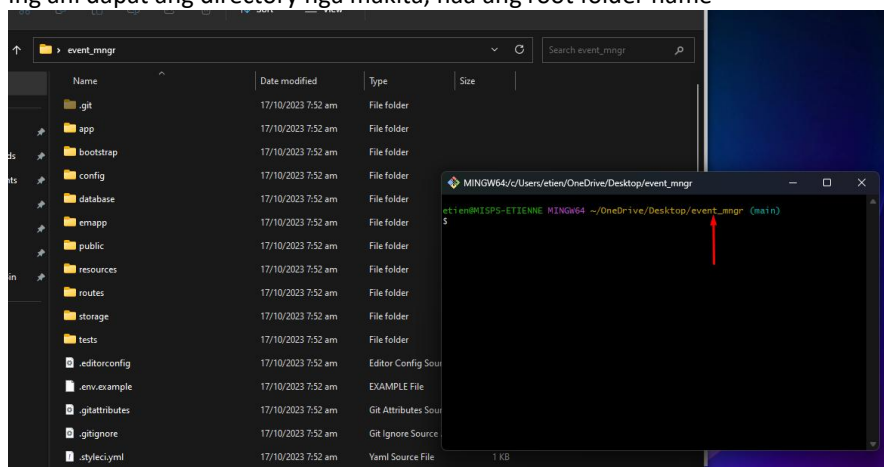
event_mngr

Search event_mngr

| Name | Date modified | Type | Size |
|---|---|---|---|
| .git | 17/10/2023 7:52 am | File folder | |
| app | 17/10/2023 7:52 am | File folder | |
| bootstrap | 17/10/2023 7:52 am | File folder | |
| config | 17/10/2023 7:52 am | File folder | |
| database | 17/10/2023 7:52 am | File folder | |
| emapp | 17/10/2023 7:52 am | File folder | |
| public | 17/10/2023 7:52 am | File folder | |
| resources | 17/10/2023 7:52 am | File folder | |
| routes | 17/10/2023 7:52 am | File folder | |
| storage | 17/10/2023 7:52 am | File folder | |
| tests | 17/10/2023 7:52 am | File folder | |
| .editorconfig | 17/10/2023 7:52 am | Editor Config Sour | |
| .env.example | 17/10/2023 7:52 am | EXAMPLE File | |
| .gitattributes | 17/10/2023 7:52 am | Git Attributes Sour | |
| .gitignore | 17/10/2023 7:52 am | Git Ignore Source | |
| .styleci.yml | 17/10/2023 7:52 am | Yaml Source File | 1 KB |

ds
nts
in

MINGW64:/c/Users/etien/OneDrive/Desktop/event_mngr

etien@MISPS-ETIENNE MINGW64 ~/OneDrive/Desktop/event_mngr (main)
$